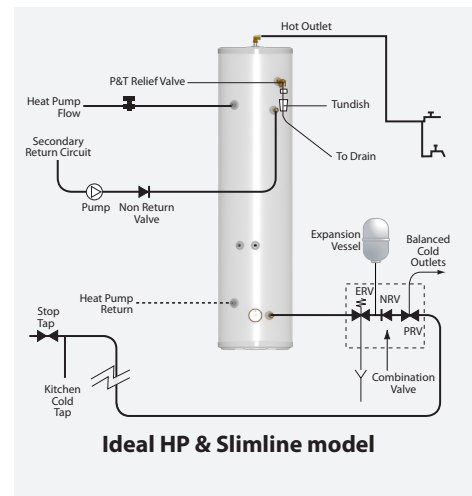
Hot Outlet

P&T Relief Valve

Heat Pump Flow

Tundish

Secondary Return Circuit

To Drain

Pump

Non Return Valve

Expansion Vessel

Balanced Cold Outlets

Heat Pump Return

Stop Tap

ERV

NRV

PRV

Kitchen Cold Tap

Combination Valve

Ideal HP & Slimline model